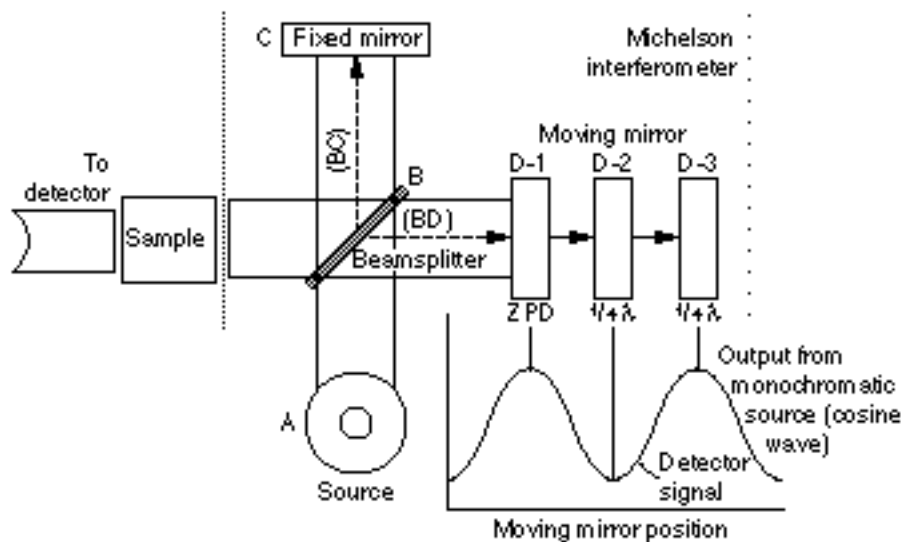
C Fixed mirror

Michelson interferometer

Moving mirror

To detector

Sample

(BC)

B

(BD)

Beamsplitter

D-1

D-2

D-3

ZPD

1/4 λ

1/4 λ

Output from monochromatic source (cosine wave)

A

Source

Detector signal

Moving mirror position